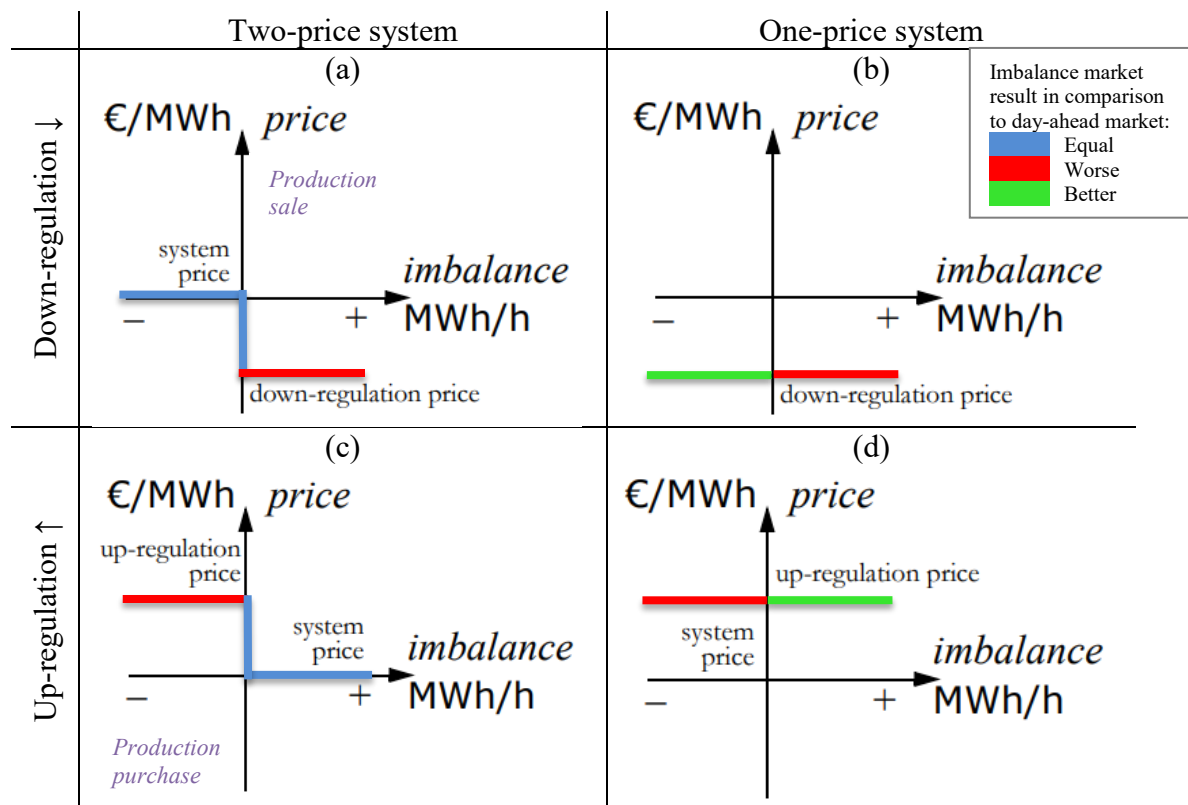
| | Two-price system | One-price system |
|---|---|---|
| Down-regulation ↓ | (a) €/MWh *price* *Production sale* system price *imbalance* – + MWh/h down-regulation price | (b) €/MWh *price* *imbalance* – + MWh/h down-regulation price |
| Up-regulation ↑ | (c) €/MWh *price* up-regulation price system price *imbalance* – + MWh/h *Production purchase* | (d) €/MWh *price* up-regulation price system price *imbalance* – + MWh/h |

Imbalance market result in comparison to day-ahead market:
Equal
Worse
Better